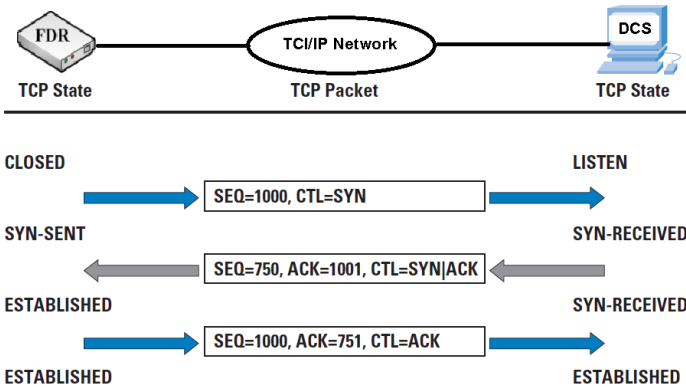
FDR

TCI/IP Network

DCS

TCP State

TCP Packet

TCP State

CLOSED

LISTEN

SEQ=1000, CTL=SYN

SYN-SENT

SYN-RECEIVED

SEQ=750, ACK=1001, CTL=SYN|ACK

ESTABLISHED

SYN-RECEIVED

SEQ=1000, ACK=751, CTL=ACK

ESTABLISHED

ESTABLISHED